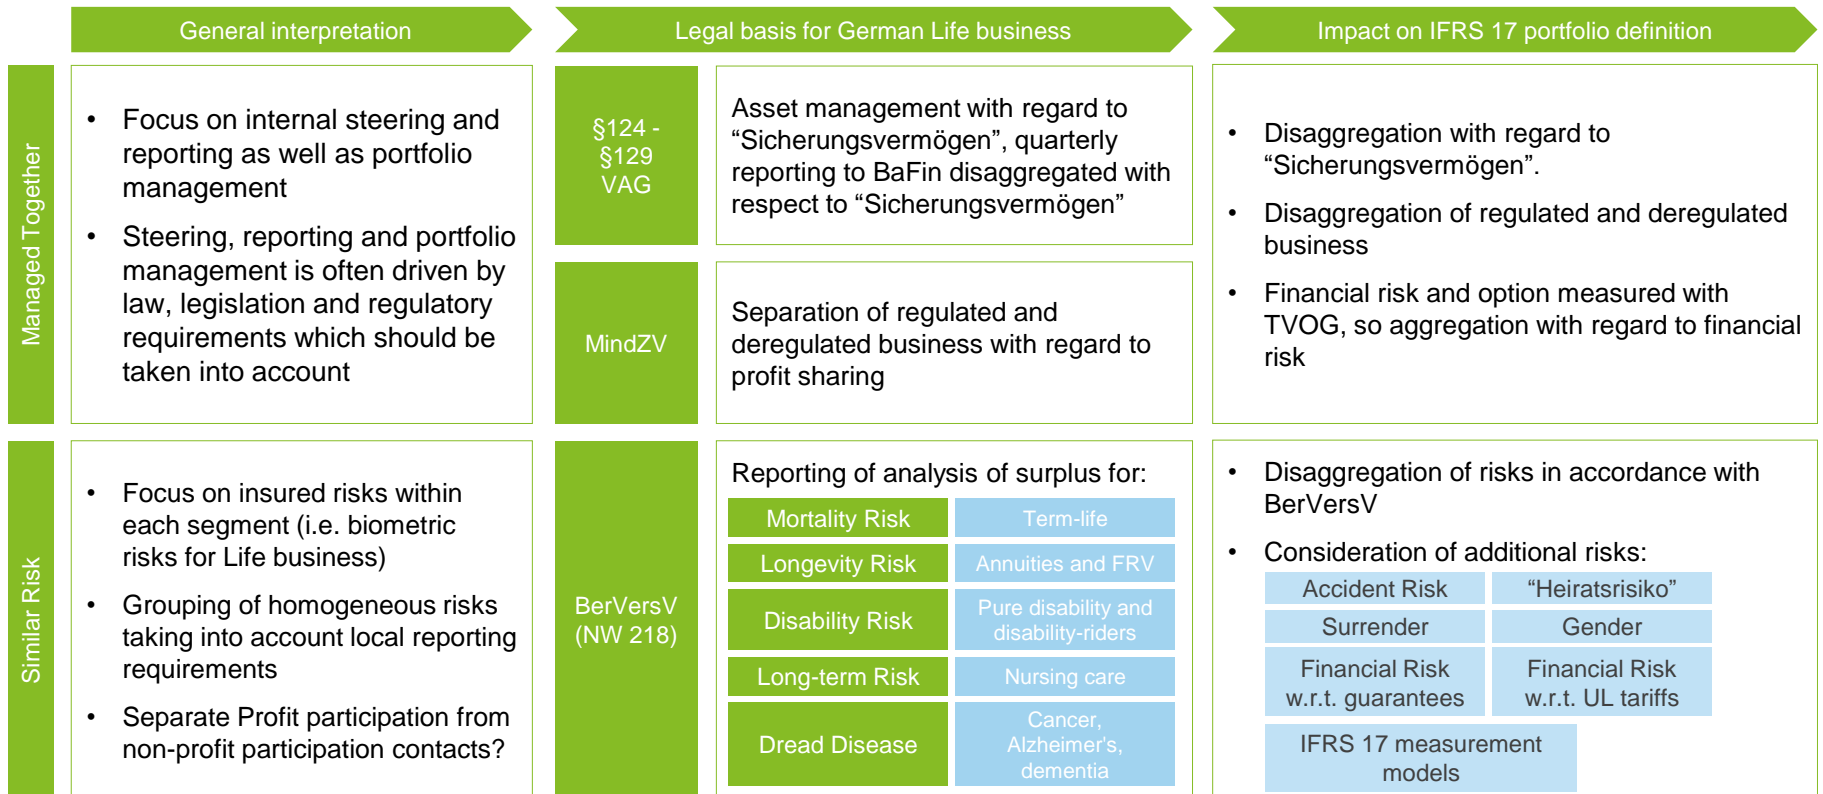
General interpretation

Legal basis for German Life business

Impact on IFRS 17 portfolio definition

Managed Together

- Focus on internal steering and reporting as well as portfolio management
- Steering, reporting and portfolio management is often driven by law, legislation and regulatory requirements which should be taken into account

§124 - §129 VAG

Asset management with regard to “Sicherungsvermögen”, quarterly reporting to BaFin disaggregated with respect to “Sicherungsvermögen”

MindZV

Separation of regulated and deregulated business with regard to profit sharing

- Disaggregation with regard to “Sicherungsvermögen”.
- Disaggregation of regulated and deregulated business
- Financial risk and option measured with TVOG, so aggregation with regard to financial risk

Similar Risk

- Focus on insured risks within each segment (i.e. biometric risks for Life business)
- Grouping of homogeneous risks taking into account local reporting requirements
- Separate Profit participation from non-profit participation contacts?

BerVersV (NW 218)

Reporting of analysis of surplus for:

| Mortality Risk | Term-life |
|---|---|
| Longevity Risk | Annuities and FRV |
| Disability Risk | Pure disability and disability-riders |
| Long-term Risk | Nursing care |
| Dread Disease | Cancer, Alzheimer's, dementia |

- Disaggregation of risks in accordance with BerVersV
- Consideration of additional risks:

| Accident Risk | “Heiratsrisiko” |
|---|---|
| Surrender | Gender |
| Financial Risk w.r.t. guarantees | Financial Risk w.r.t. UL tariffs |

IFRS 17 measurement models